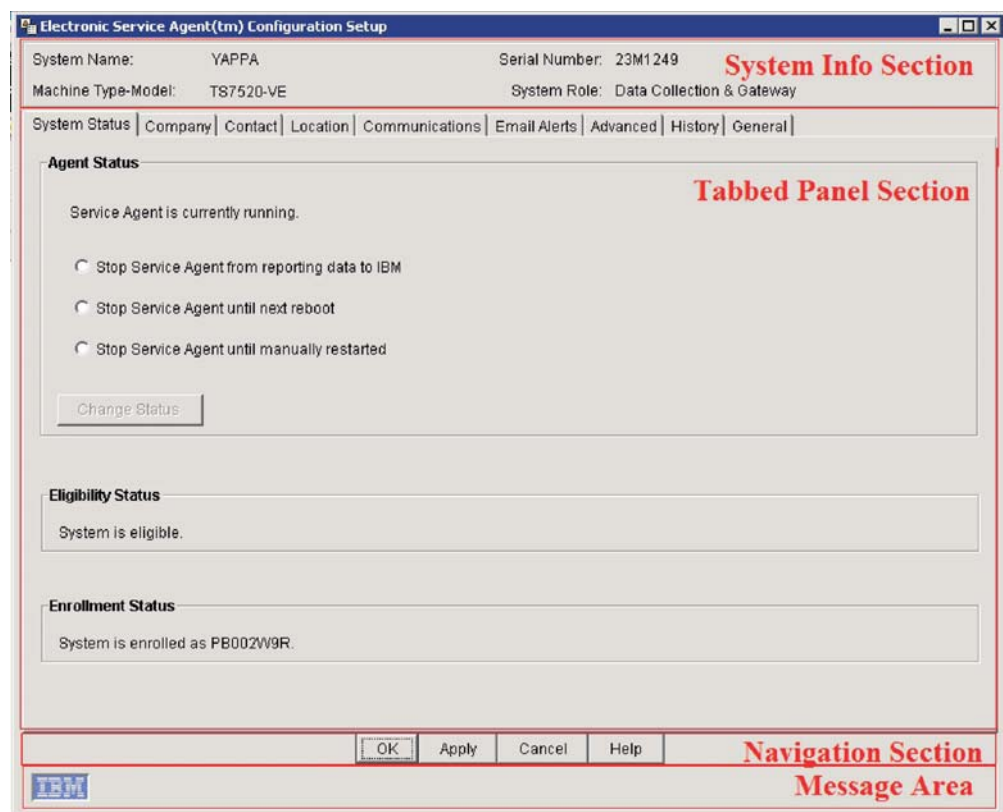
Electronic Service Agent(tm) Configuration Setup

System Name: YAPPA
Serial Number: 23M1249
System Info Section
Machine Type-Model: TS7520-VE
System Role: Data Collection & Gateway

System Status | Company | Contact | Location | Communications | Email Alerts | Advanced | History | General

Agent Status
Tabbed Panel Section

Service Agent is currently running.

Stop Service Agent from reporting data to IBM

Stop Service Agent until next reboot

Stop Service Agent until manually restarted

Change Status

Eligibility Status

System is eligible.

Enrollment Status

System is enrolled as PB002W9R.

OK Apply Cancel Help
Navigation Section

IBM
Message Area